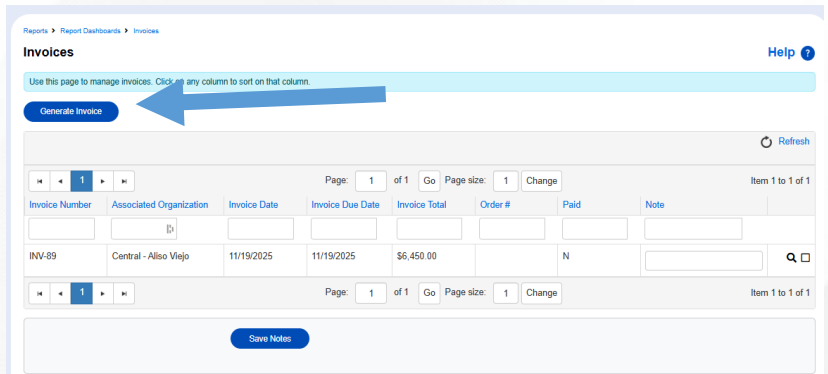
Reports > Report Dashboards > Invoices

Invoices

Help ?

Use this page to manage invoices. Click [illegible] any column to sort on that column.

Generate Invoice

Refresh

1

Page: 1 of 1 Go Page size: 1 Change

Item 1 to 1 of 1

| Invoice Number | Associated Organization | Invoice Date | Invoice Due Date | Invoice Total | Order # | Paid | Note |
|---|---|---|---|---|---|---|---|
| INV-89 | Central - Aliso Viejo | 11/19/2025 | 11/19/2025 | $6,450.00 | | N | |

1

Page: 1 of 1 Go Page size: 1 Change

Item 1 to 1 of 1

Save Notes